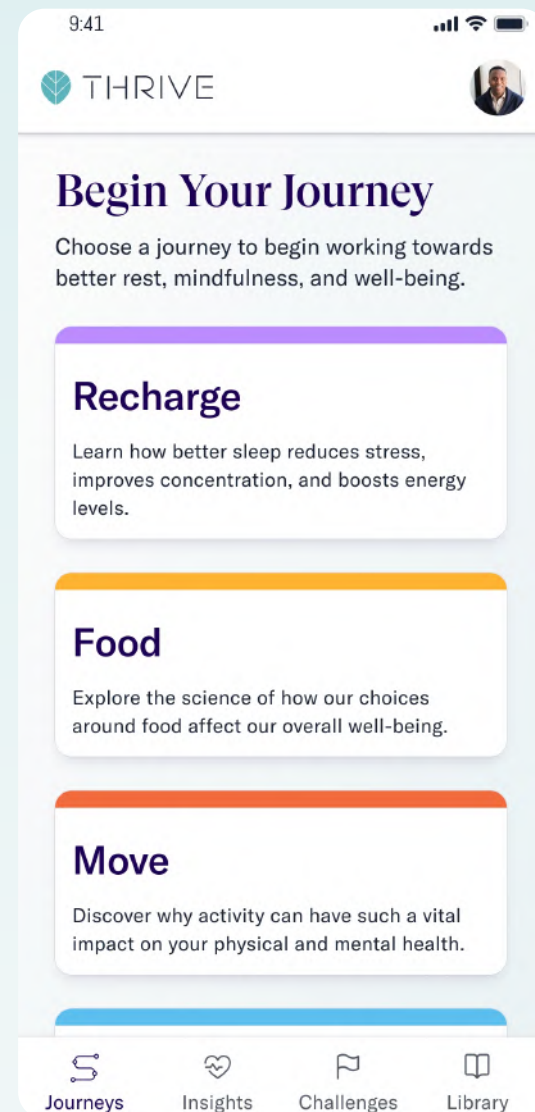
9:41

THRIVE

Begin Your Journey

Choose a journey to begin working towards better rest, mindfulness, and well-being.

Recharge

Learn how better sleep reduces stress, improves concentration, and boosts energy levels.

Food

Explore the science of how our choices around food affect our overall well-being.

Move

Discover why activity can have such a vital impact on your physical and mental health.

Journeys Insights Challenges Library